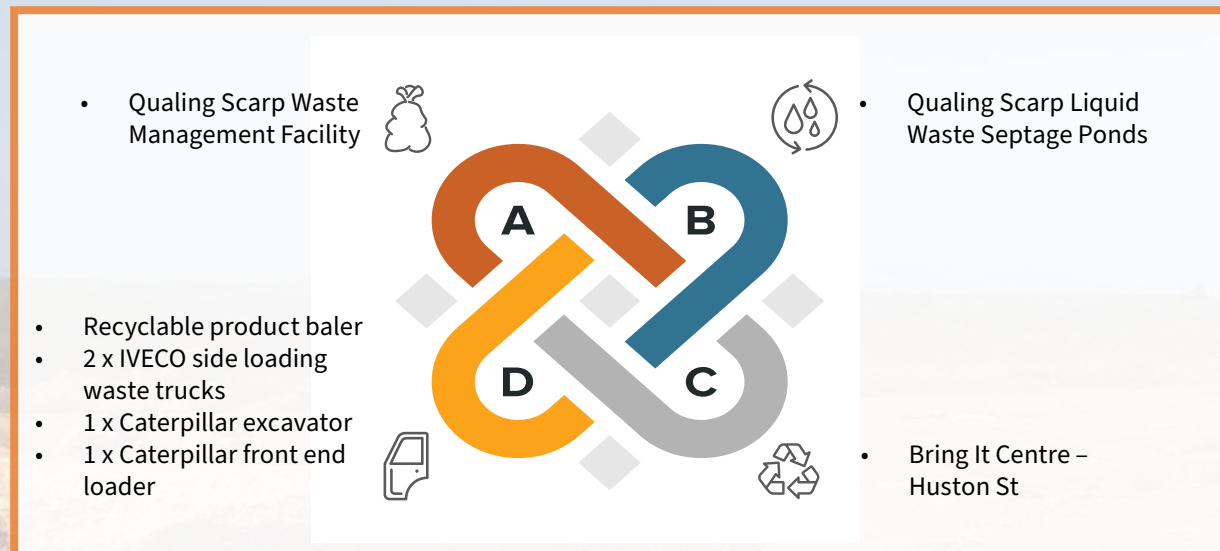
• Qualing Scarp Waste Management Facility

• Qualing Scarp Liquid Waste Septage Ponds

A

B

D

C

• Recyclable product baler
• 2 x IVECO side loading waste trucks
• 1 x Caterpillar excavator
• 1 x Caterpillar front end loader

• Bring It Centre – Huston St